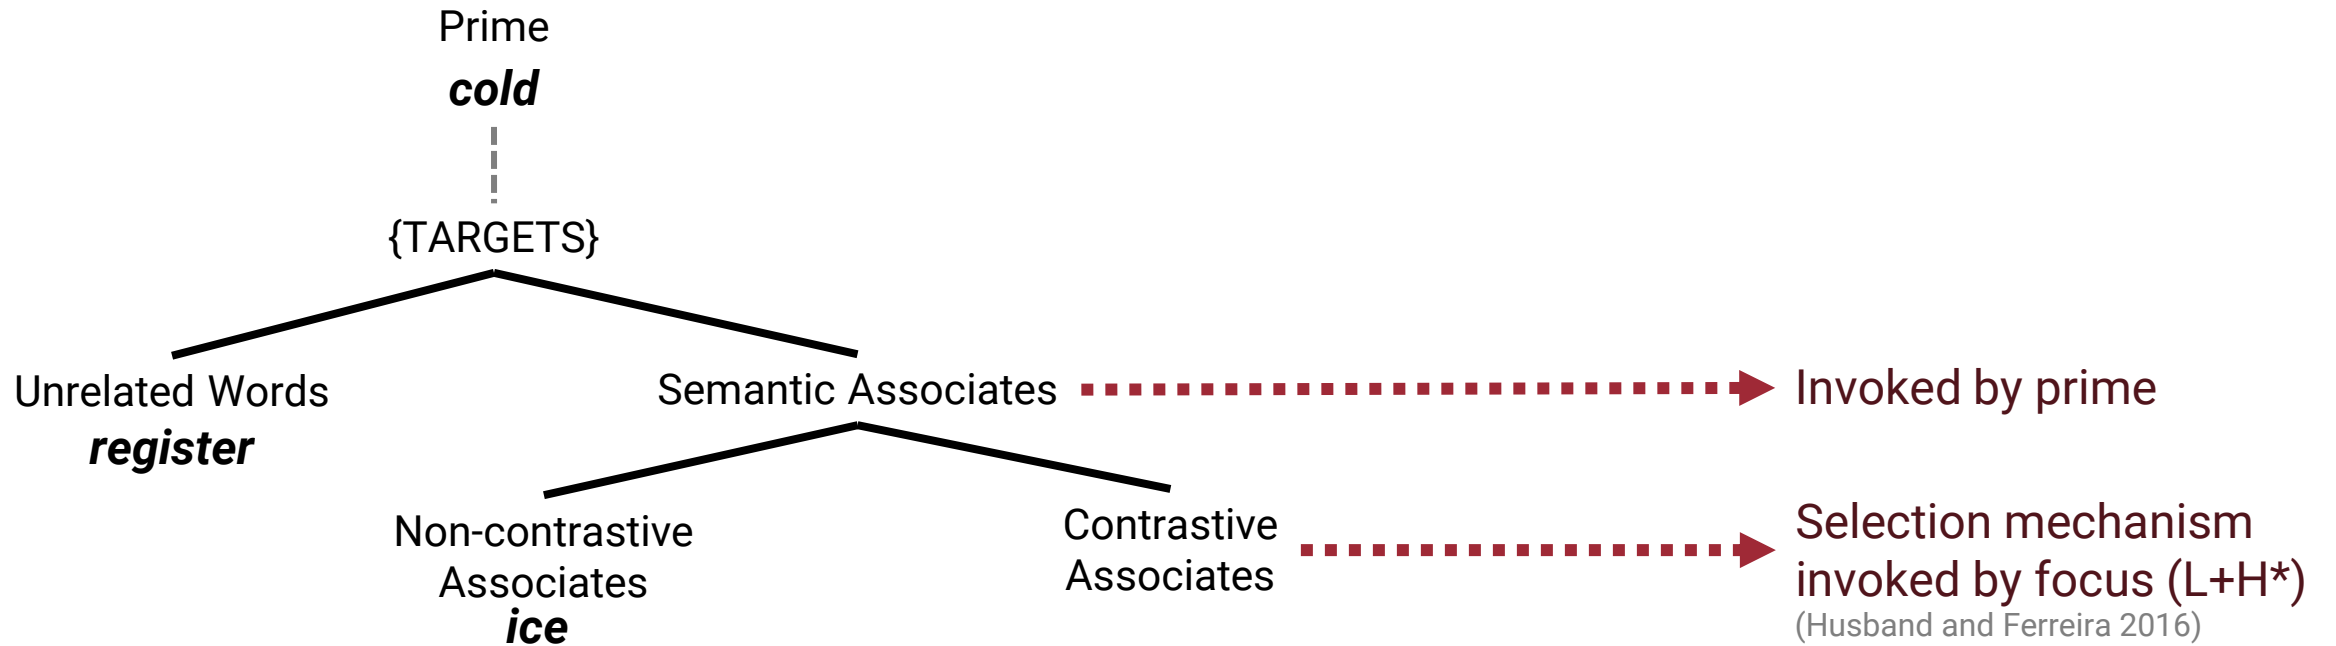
Prime
*cold*

{TARGETS}

Unrelated Words
*register*

Semantic Associates

Invoked by prime

Non-contrastive Associates
*ice*

Contrastive Associates

Selection mechanism invoked by focus (L+H*)
(Husband and Ferreira 2016)